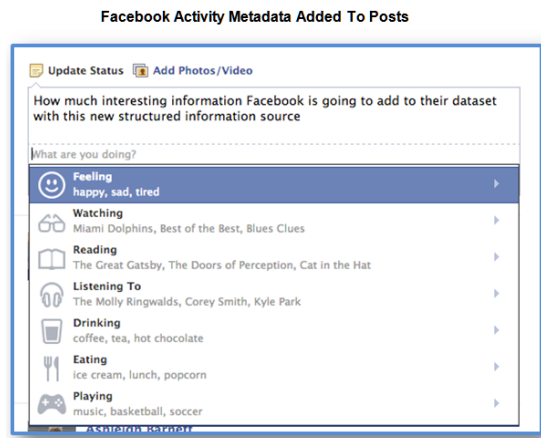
Facebook Activity Metadata Added To Posts

Update Status Add Photos/Video

How much interesting information Facebook is going to add to their dataset with this new structured information source

What are you doing?

Feeling
happy, sad, tired

Watching
Miami Dolphins, Best of the Best, Blues Clues

Reading
The Great Gatsby, The Doors of Perception, Cat in the Hat

Listening To
The Molly Ringwalds, Corey Smith, Kyle Park

Drinking
coffee, tea, hot chocolate

Eating
ice cream, lunch, popcorn

Playing
music, basketball, soccer

Ashleigh Barnett